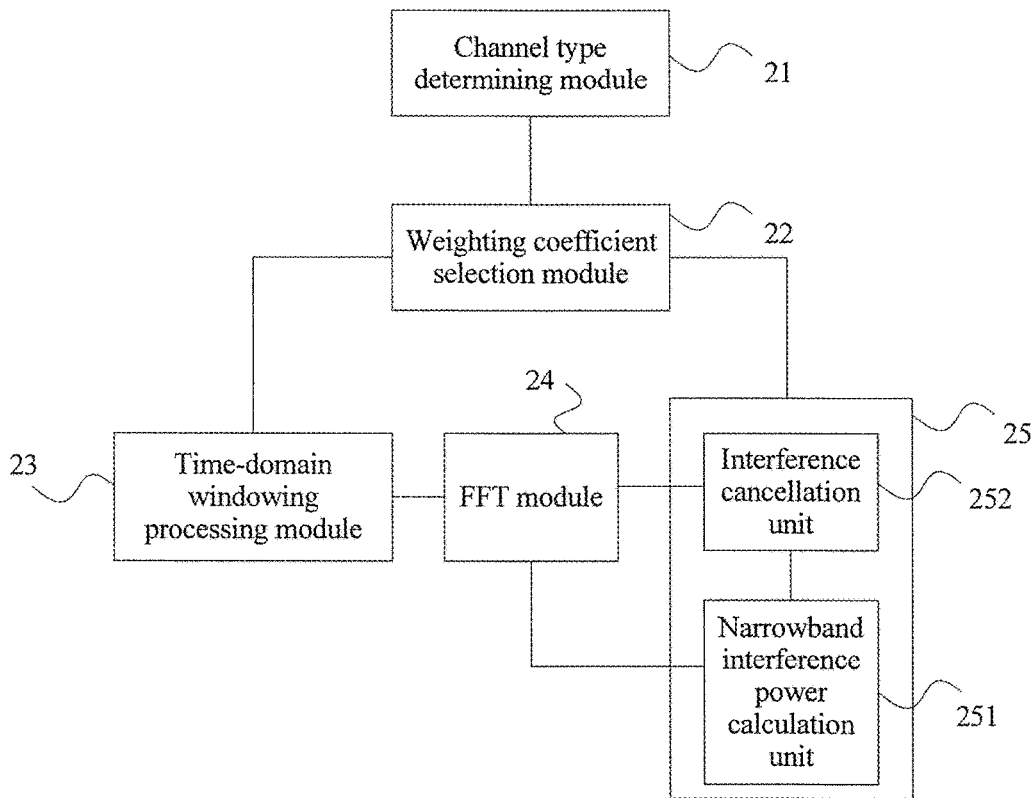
Channel type determining module

21

Weighting coefficient selection module

22

24

25

23

Time-domain windowing processing module

FFT module

Interference cancellation unit

252

Narrowband interference power calculation unit

251